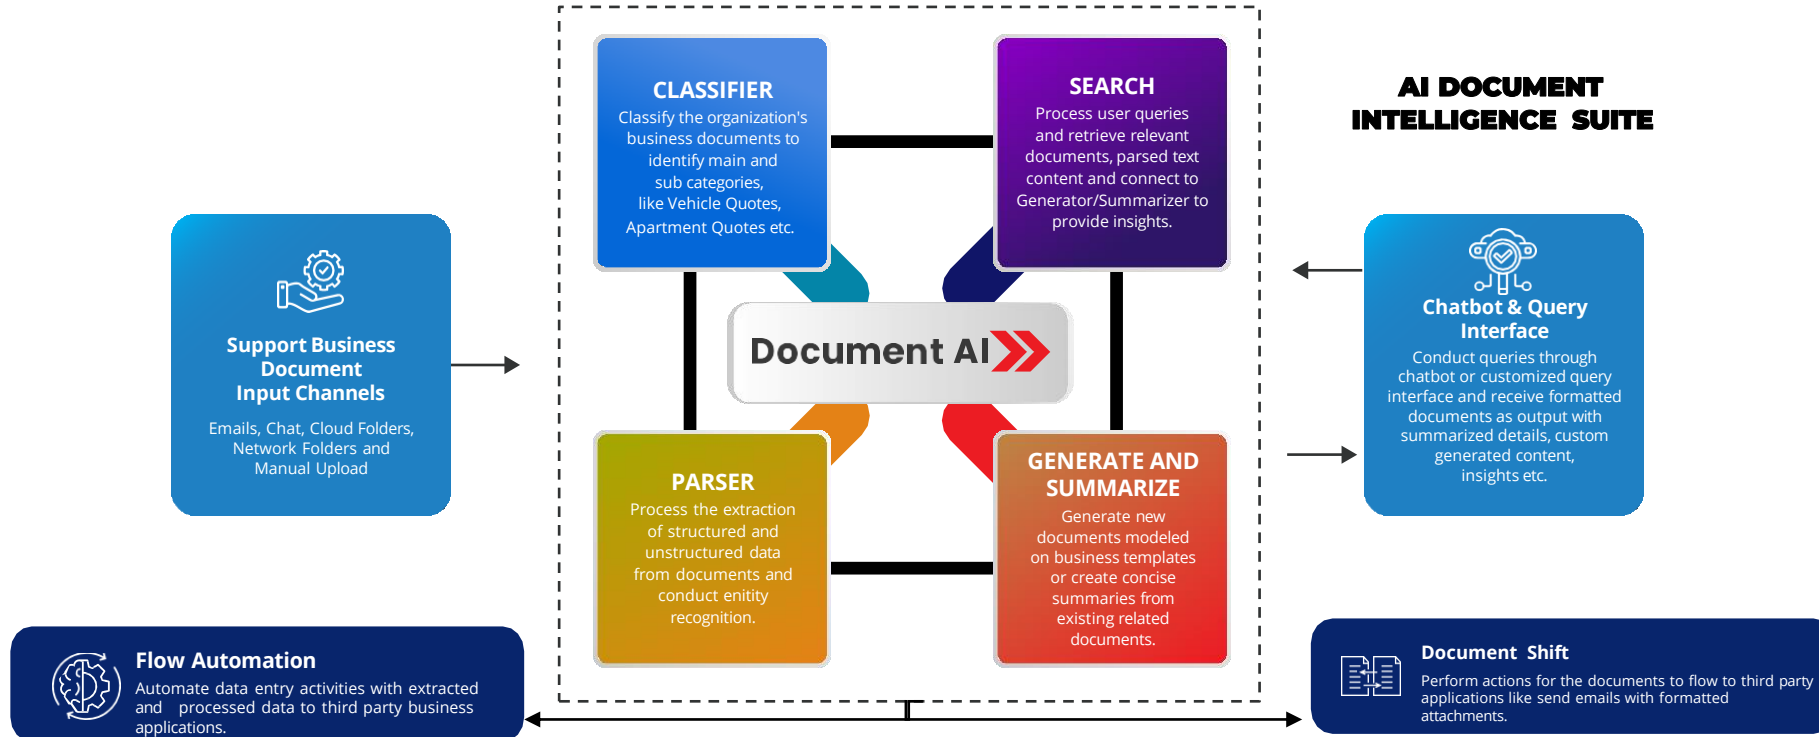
AI DOCUMENT INTELLIGENCE SUITE

Support Business Document Input Channels

Emails, Chat, Cloud Folders, Network Folders and Manual Upload

CLASSIFIER

Classify the organization's business documents to identify main and sub categories, like Vehicle Quotes, Apartment Quotes etc.

SEARCH

Process user queries and retrieve relevant documents, parsed text content and connect to Generator/Summarizer to provide insights.

Document AI

PARSER

Process the extraction of structured and unstructured data from documents and conduct enitity recognition.

GENERATE AND SUMMARIZE

Generate new documents modeled on business templates or create concise summaries from existing related documents.

Chatbot & Query Interface

Conduct queries through chatbot or customized query interface and receive formatted documents as output with summarized details, custom generated content, insights etc.

Flow Automation

Automate data entry activities with extracted and processed data to third party business applications.

Document Shift

Perform actions for the documents to flow to third party applications like send emails with formatted attachments.